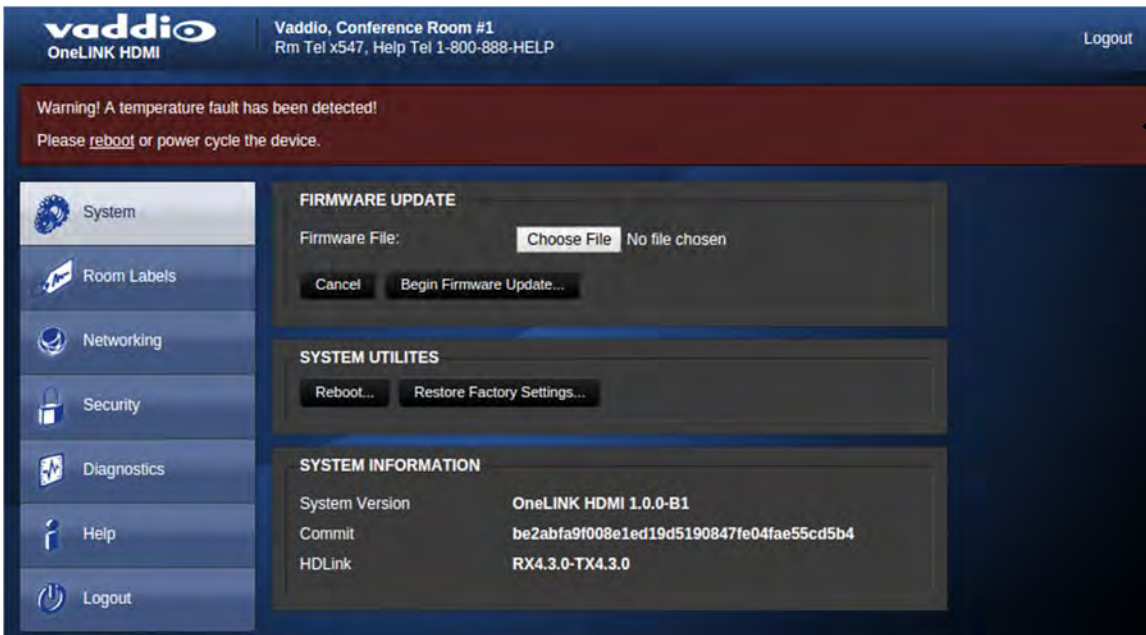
vaddio
OneLINK HDMI

Vaddio, Conference Room #1
Rm Tel x547, Help Tel 1-800-888-HELP

Logout

Warning! A temperature fault has been detected!

Please reboot or power cycle the device.

System

Room Labels

Networking

Security

Diagnostics

Help

Logout

FIRMWARE UPDATE

Firmware File: Choose File No file chosen

Cancel Begin Firmware Update...

SYSTEM UTILITES

Reboot... Restore Factory Settings...

SYSTEM INFORMATION

| | |
|---|---|
| System Version | OneLINK HDMI 1.0.0-B1 |
| Commit | be2abfa9f008e1ed19d5190847fe04fae55cd5b4 |
| HDLink | RX4.3.0-TX4.3.0 |